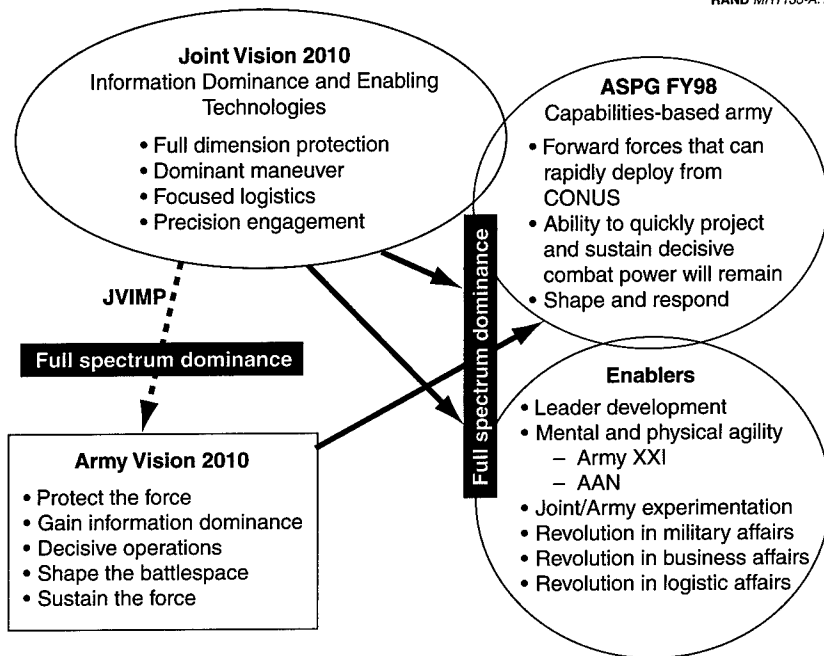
RAND MR1133-A.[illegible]

**Joint Vision 2010**
Information Dominance and Enabling Technologies

• Full dimension protection
• Dominant maneuver
• Focused logistics
• Precision engagement

**ASPG FY98**
Capabilities-based army

• Forward forces that can rapidly deploy from CONUS
• Ability to quickly project and sustain decisive combat power will remain
• Shape and respond

JVIMP

Full spectrum dominance

Full spectrum dominance

**Enablers**

• Leader development
• Mental and physical agility
– Army XXI
– AAN
• Joint/Army experimentation
• Revolution in military affairs
• Revolution in business affairs
• Revolution in logistic affairs

**Army Vision 2010**

• Protect the force
• Gain information dominance
• Decisive operations
• Shape the battlespace
• Sustain the force